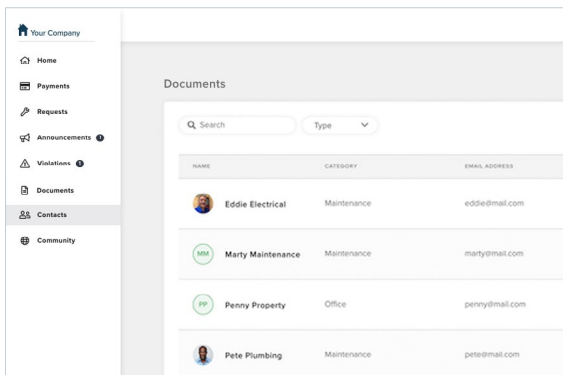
Your Company

Home
Payments
Requests
Announcements
Violations
Documents
Contacts
Community

Documents

Search
Type

| NAME | CATEGORY | EMAIL ADDRESS |
|---|---|---|
| Eddie Electrical | Maintenance | eddie@mail.com |
| MM Marty Maintenance | Maintenance | marty@mail.com |
| PP Penny Property | Office | penny@mail.com |
| Pete Plumbing | Maintenance | pete@mail.com |